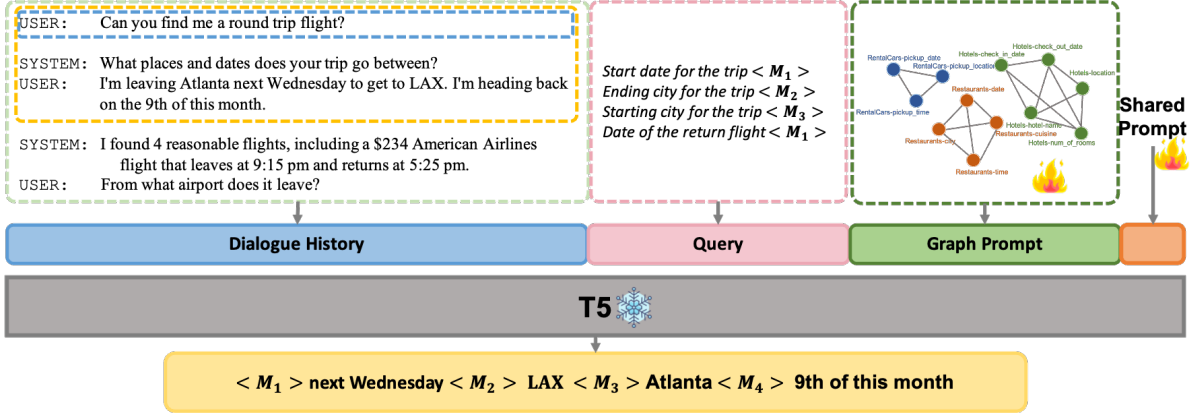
USER: Can you find me a round trip flight?

SYSTEM: What places and dates does your trip go between?
USER: I'm leaving Atlanta next Wednesday to get to LAX. I'm heading back on the 9th of this month.

SYSTEM: I found 4 reasonable flights, including a $234 American Airlines flight that leaves at 9:15 pm and returns at 5:25 pm.
USER: From what airport does it leave?

Start date for the trip $< M_1 >$
Ending city for the trip $< M_2 >$
Starting city for the trip $< M_3 >$
Date of the return flight $< M_1 >$

RentalCars-pickup_date
RentalCars-pickup_location
RentalCars-pickup_time
Hotels-check_in_date
Hotels-check_out_date
Hotels-location
Hotels-hotel-name
Hotels-num_of_rooms
Restaurants-date
Restaurants-cuisine
Restaurants-city
Restaurants-time

Shared Prompt

Dialogue History
Query
Graph Prompt

T5

$< M_1 >$ next Wednesday $< M_2 >$ LAX $< M_3 >$ Atlanta $< M_4 >$ 9th of this month